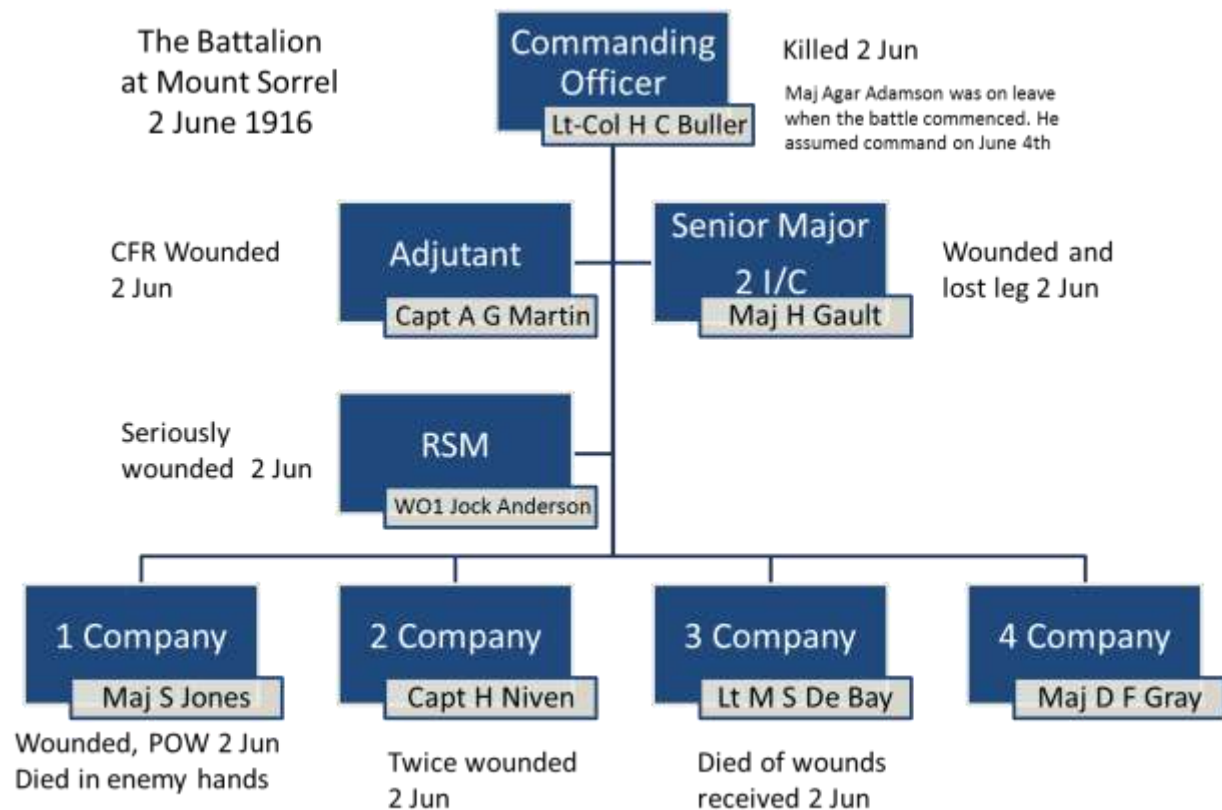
The Battalion at Mount Sorrel 2 June 1916

Commanding Officer
Lt-Col H C Buller

Killed 2 Jun

Maj Agar Adamson was on leave when the battle commenced. He assumed command on June 4th

CFR Wounded 2 Jun

Adjutant
Capt A G Martin

Senior Major 2 I/C
Maj H Gault

Wounded and lost leg 2 Jun

Seriously wounded 2 Jun

RSM
WO1 Jock Anderson

1 Company
Maj S Jones

2 Company
Capt H Niven

3 Company
Lt M S De Bay

4 Company
Maj D F Gray

Wounded, POW 2 Jun Died in enemy hands

Twice wounded 2 Jun

Died of wounds received 2 Jun